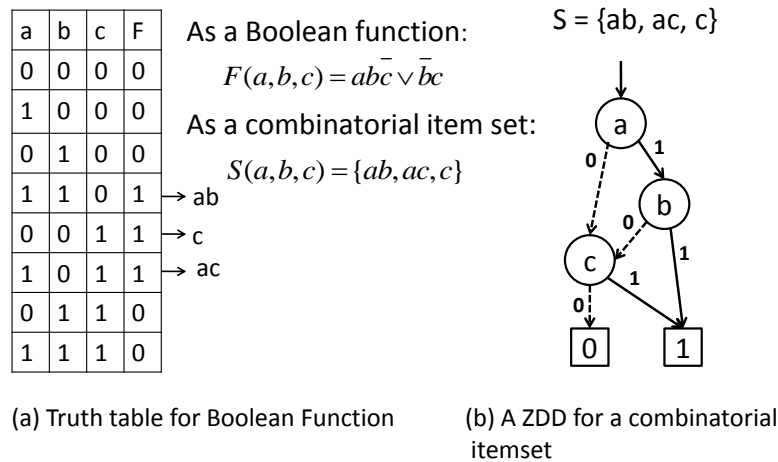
| a | b | c | F |
|---|---|---|---|
| 0 | 0 | 0 | 0 |
| 1 | 0 | 0 | 0 |
| 0 | 1 | 0 | 0 |
| 1 | 1 | 0 | 1 |
| 0 | 0 | 1 | 1 |
| 1 | 0 | 1 | 1 |
| 0 | 1 | 1 | 0 |
| 1 | 1 | 1 | 0 |

→ ab
→ c
→ ac

As a Boolean function:
$F(a,b,c) = ab\bar{c} \vee \bar{b}c$

As a combinatorial item set:
$S(a,b,c) = \{ab, ac, c\}$

S = {ab, ac, c}

a
0
1
b
0
1
c
1
0
0
1

(a) Truth table for Boolean Function

(b) A ZDD for a combinatorial itemset